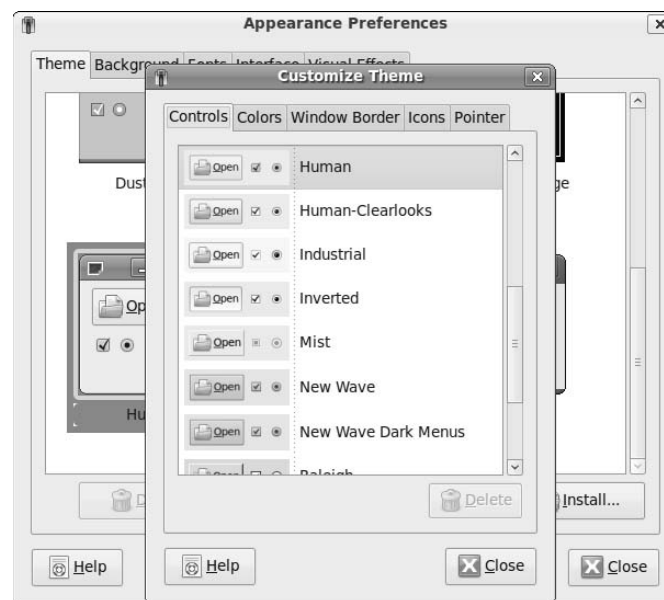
Appearance Preferences

Theme Backgr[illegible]

Customize Theme

Controls Colors Window Border Icons Pointer

Open Human

Open Human-Clearlooks

Open Industrial

Open Inverted

Open Mist

Open New Wave

Open New Wave Dark Menus

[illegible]

Delete

Dust

ge

Op

Hu

D

Install...

Help

Help

Close

Close